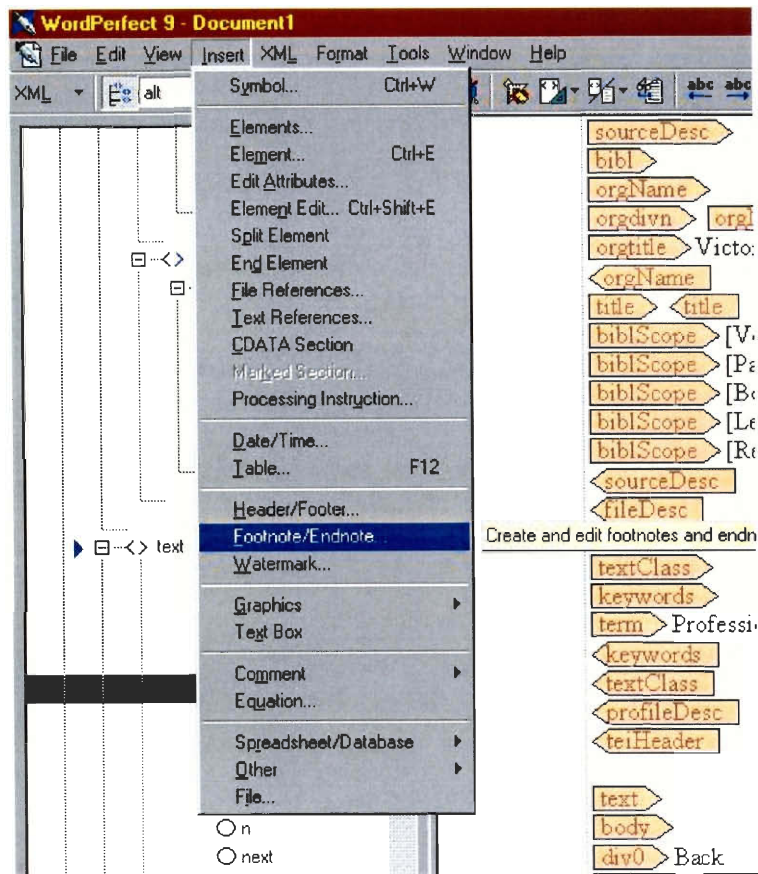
WordPerfect 9 - Document1

File Edit View Insert XML Format Tools Window Help

XML alt

Symbol... Ctrl+W

Elements...
Element... Ctrl+E
Edit Attributes...
Element Edit... Ctrl+Shift+E
Split Element
End Element
File References...
Text References...
CDATA Section
Marked Section...
Processing Instruction...

Date/Time...
Table... F12

Header/Footer...
Footnote/Endnote...
Watermark...

Graphics
Text Box

Comment
Equation...

Spreadsheet/Database
Other
File...

text

n
next

Create and edit footnotes and endn

sourceDesc
bibl
orgName
orgdivn orgI
orgtitle Victo
orgName
title title
biblScope [V
biblScope [Pa
biblScope [Bo
biblScope [Le
biblScope [Re
sourceDesc
fileDesc
textClass
keywords
term Professi
keywords
textClass
profileDesc
teiHeader

text
body
div0 Back